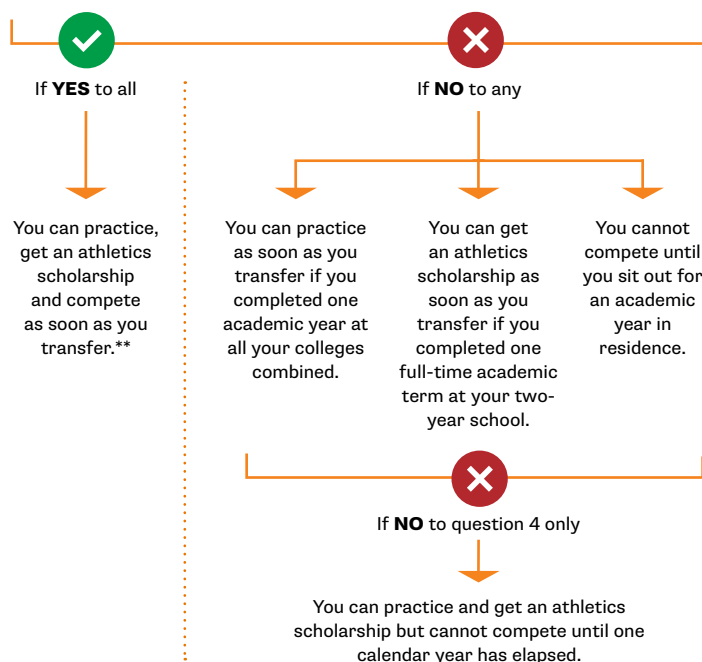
If **YES** to all

If **NO** to any

You can practice, get an athletics scholarship and compete as soon as you transfer.**

You can practice as soon as you transfer if you completed one academic year at all your colleges combined.

You can get an athletics scholarship as soon as you transfer if you completed one full-time academic term at your two-year school.

You cannot compete until you sit out for an academic year in residence.

If **NO** to question 4 only

You can practice and get an athletics scholarship but cannot compete until one calendar year has elapsed.